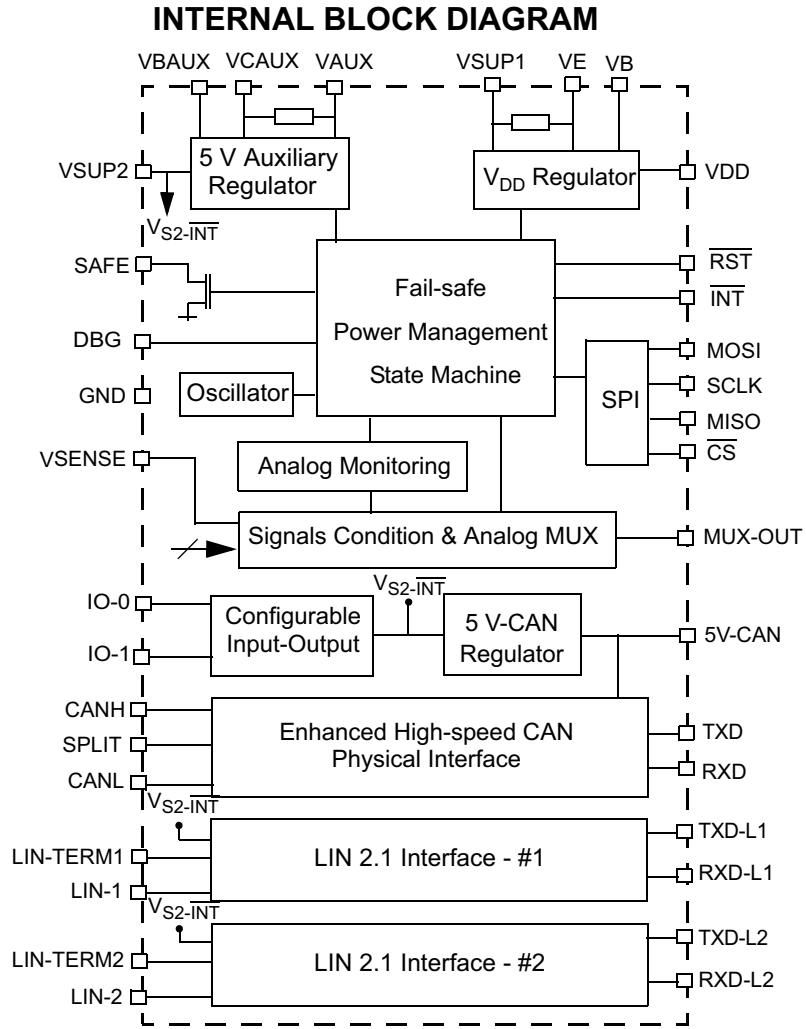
INTERNAL BLOCK DIAGRAM

VBAUX VCAUX VAUX VSUP1 VE VB

VSUP2

5 V Auxiliary Regulator

$V_{DD}$ Regulator

VDD

$V_{S2\text{-}\overline{INT}}$

SAFE

$\overline{RST}$

$\overline{INT}$

Fail-safe Power Management State Machine

DBG

MOSI

SCLK

SPI

MISO

$\overline{CS}$

GND

Oscillator

VSENSE

Analog Monitoring

Signals Condition & Analog MUX

MUX-OUT

$V_{S2\text{-}\overline{INT}}$

IO-0

IO-1

Configurable Input-Output

5 V-CAN Regulator

5V-CAN

CANH

SPLIT

CANL

Enhanced High-speed CAN Physical Interface

TXD

RXD

$V_{S2\text{-}\overline{INT}}$

LIN-TERM1

LIN-1

LIN 2.1 Interface - #1

TXD-L1

RXD-L1

$V_{S2\text{-}\overline{INT}}$

LIN-TERM2

LIN-2

LIN 2.1 Interface - #2

TXD-L2

RXD-L2